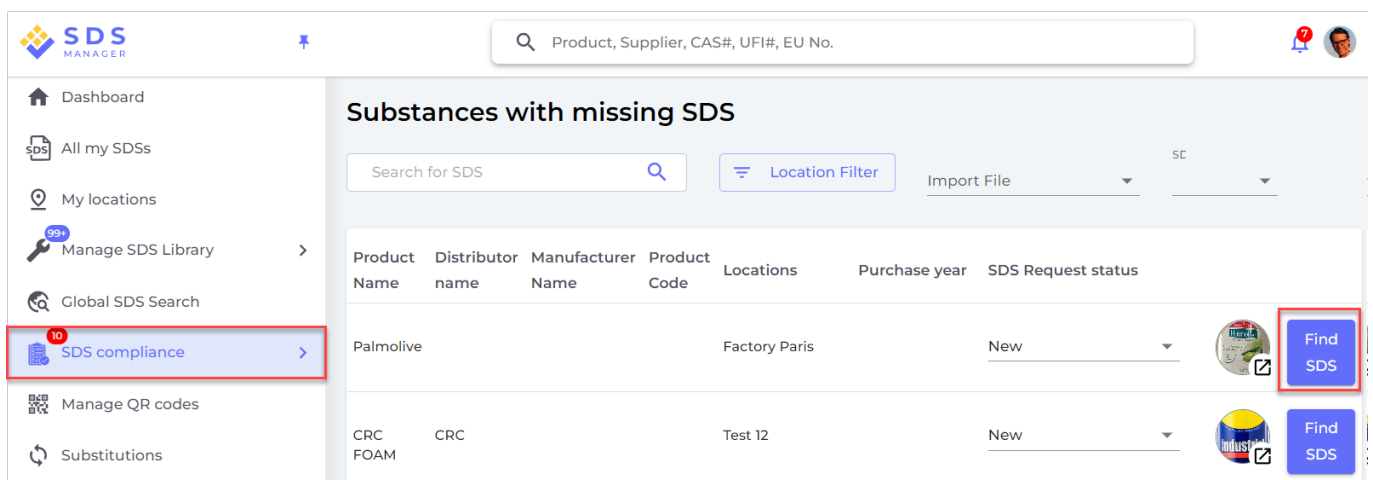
SDS MANAGER

Product, Supplier, CAS#, UFI#, EU No.

7

Dashboard

All my SDSs

My locations

99+

Manage SDS Library

Global SDS Search

10

SDS compliance

Manage QR codes

Substitutions

Substances with missing SDS

Search for SDS

Location Filter

Import File

SD

| Product Name | Distributor name | Manufacturer Name | Product Code | Locations | Purchase year | SDS Request status | | |
|---|---|---|---|---|---|---|---|---|
| Palmolive | | | | Factory Paris | | New | | Find SDS |
| CRC FOAM | CRC | | | Test 12 | | New | | Find SDS |